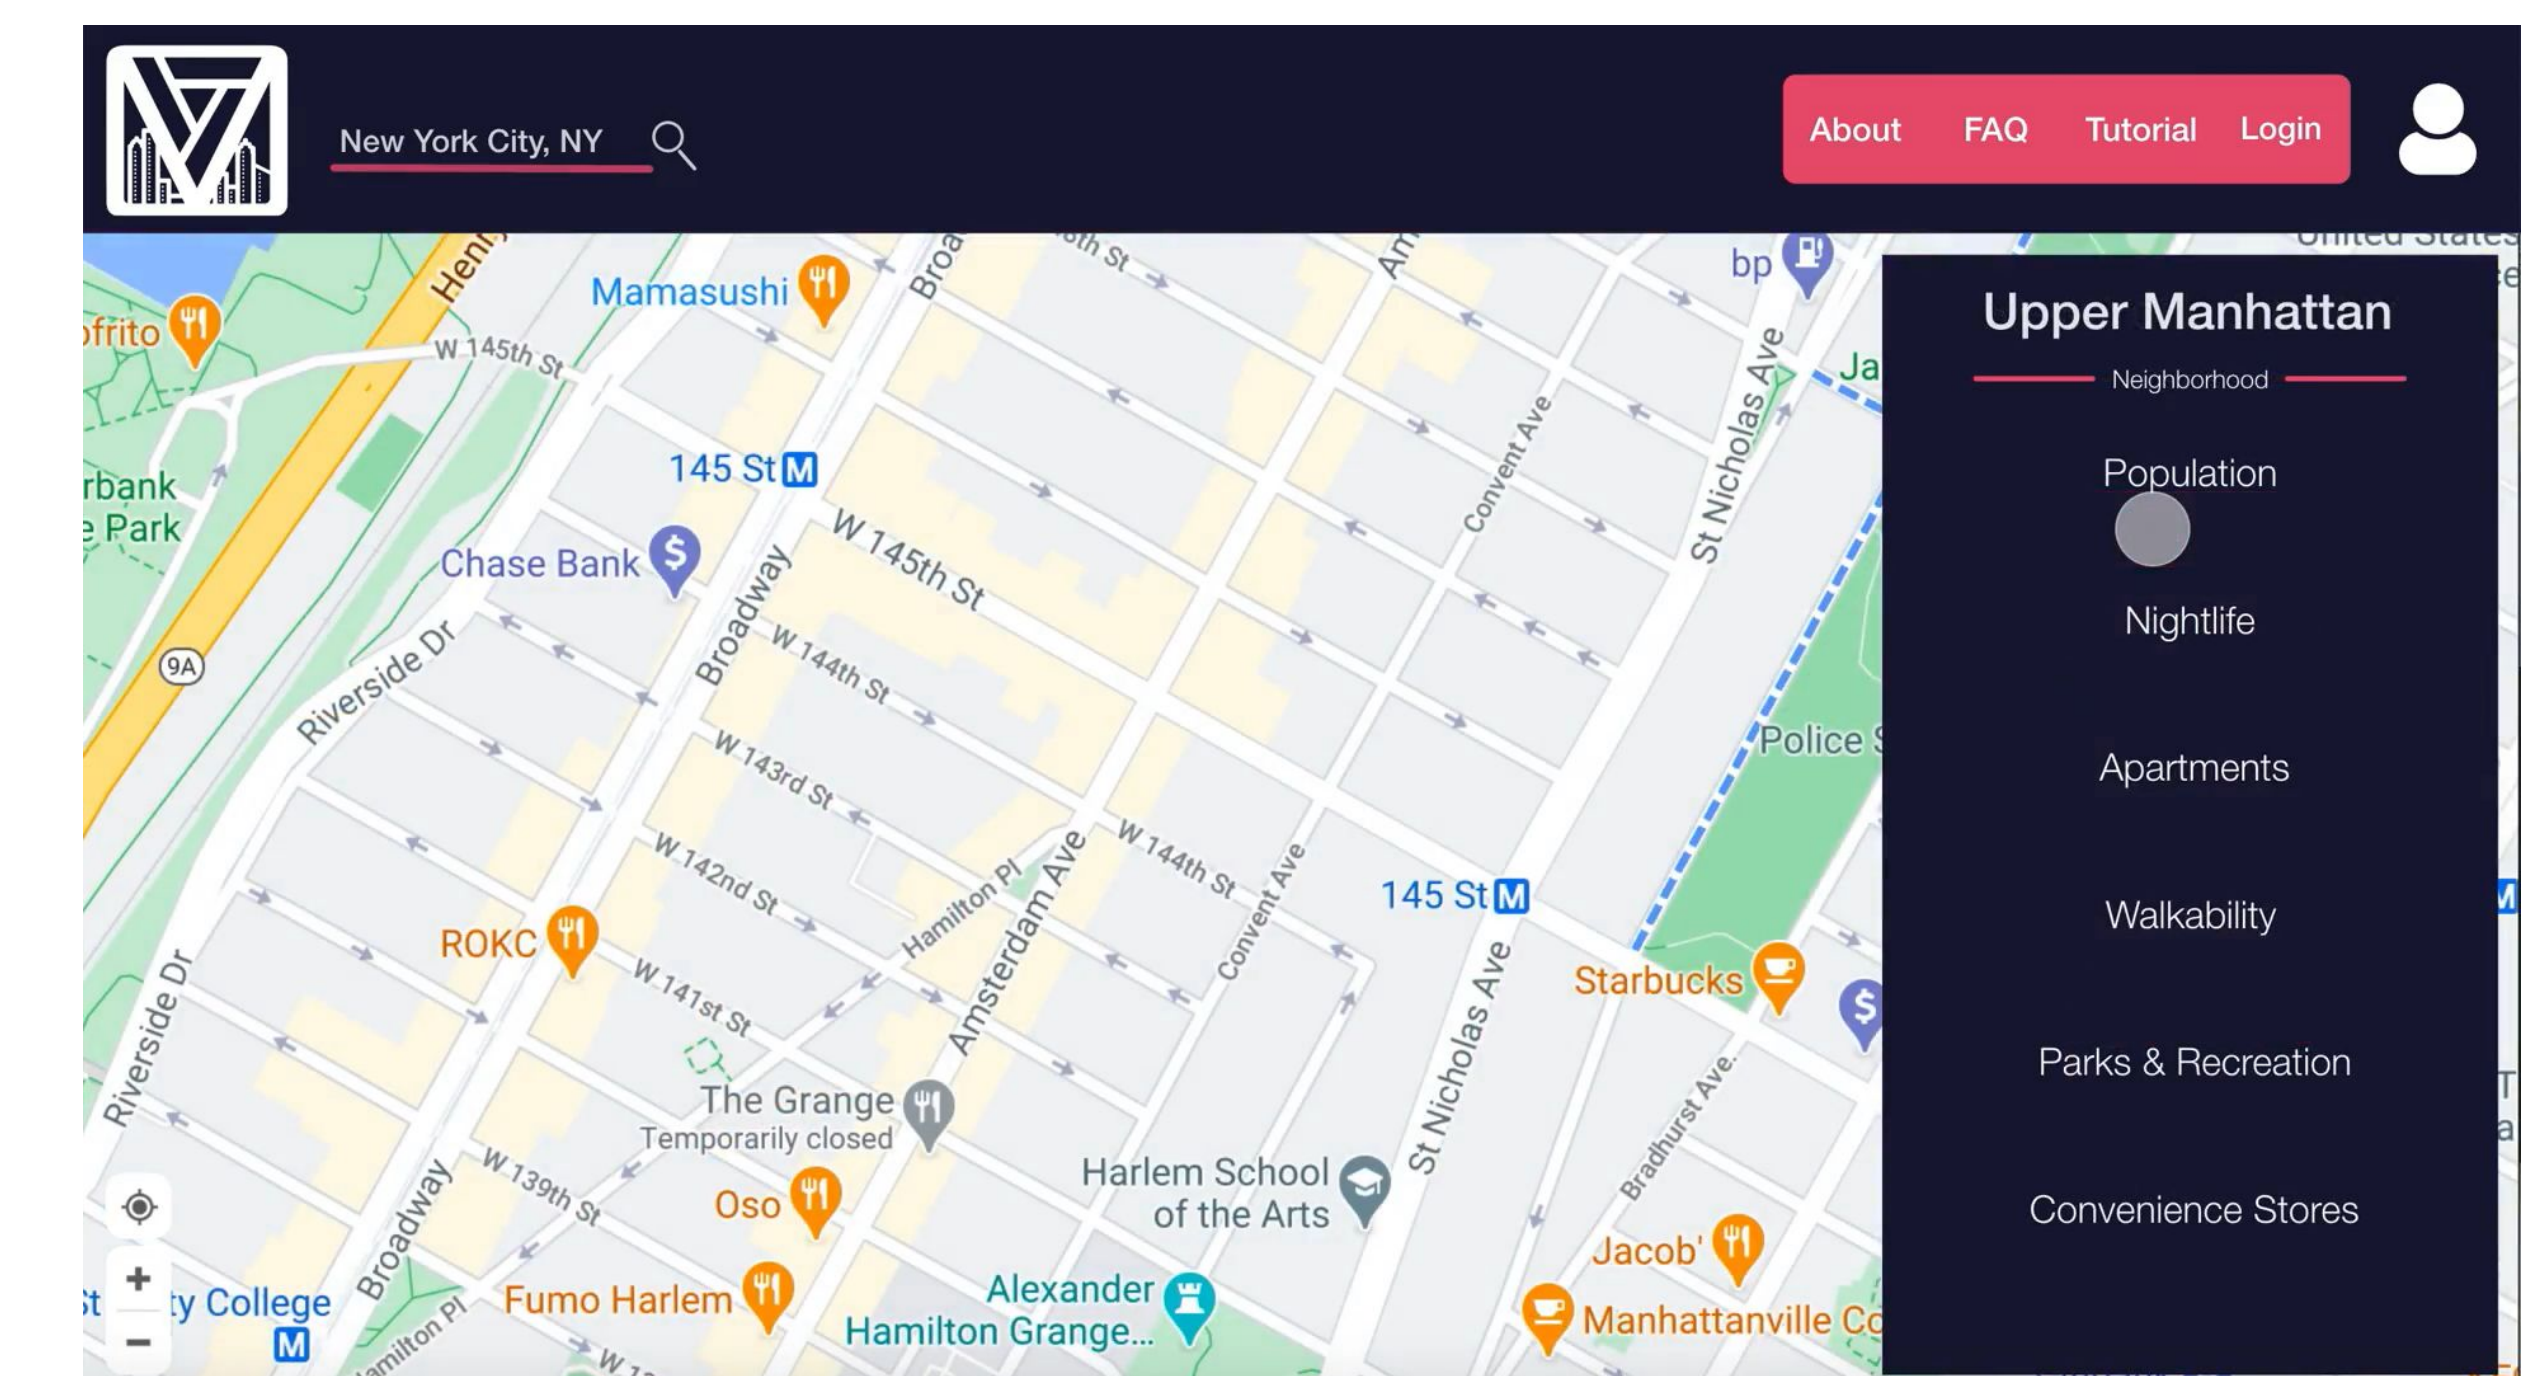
New York City, NY

About FAQ Tutorial Login

Upper Manhattan

Neighborhood

Population

Nightlife

Apartments

Walkability

Parks & Recreation

Convenience Stores

Mamasushi
ofrito
W 145th St
145 St M
Chase Bank
W 145th St
Broadway
W 144th St
W 143rd St
W 142nd St
W 141st St
Riverside Dr
9A
rbank
e Park
ROKC
Hamilton Pl
Amsterdam Ave
W 144th St
Convent Ave
145 St M
St Nicholas Ave
Starbucks
Police
Ja
bp
Convent Ave
St Nicholas Ave
Broa
Am
th St
The Grange
Temporarily closed
Harlem School of the Arts
Riverside Dr
W 139th St
Oso
Broadway
Fumo Harlem
Alexander Hamilton Grange...
Jacob'
Manhattanville Co
Bradhurst Ave.
ty College
M
+
−